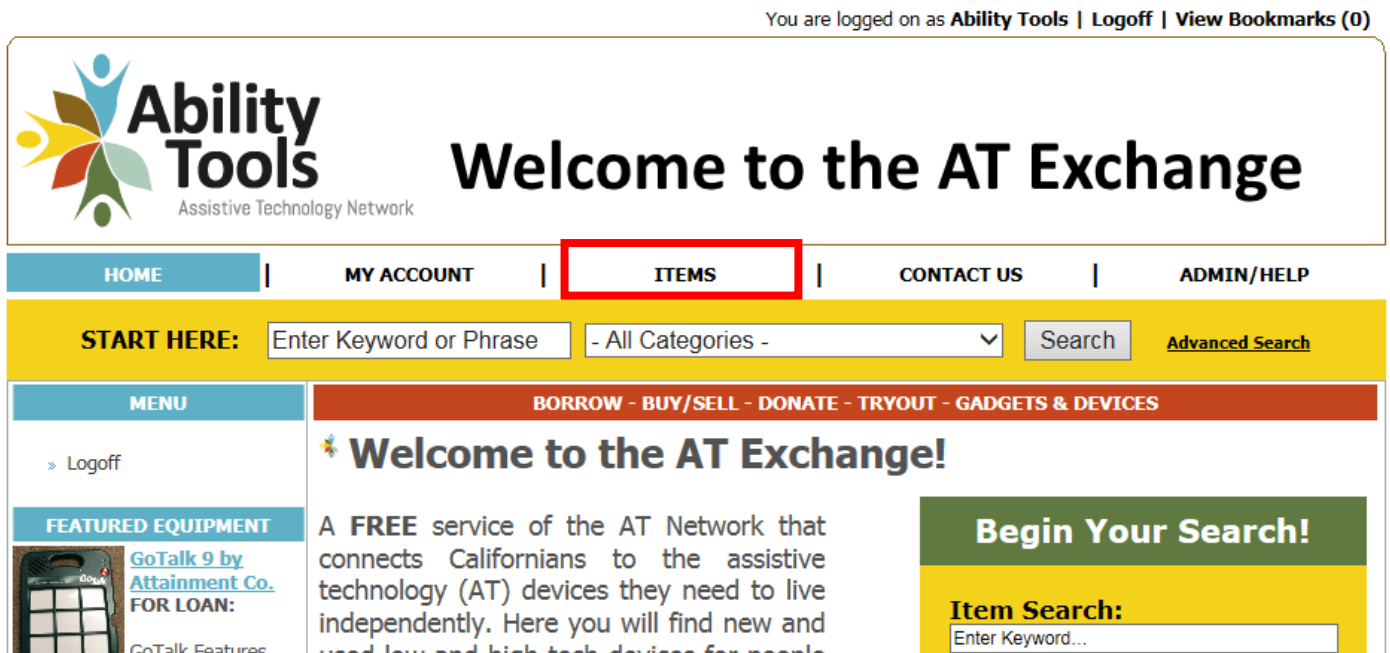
You are logged on as **Ability Tools** | **Logoff** | **View Bookmarks (0)**

Ability Tools
Assistive Technology Network

Welcome to the AT Exchange

HOME | MY ACCOUNT | ITEMS | CONTACT US | ADMIN/HELP

START HERE: Enter Keyword or Phrase - All Categories - Search Advanced Search

MENU

» Logoff

FEATURED EQUIPMENT

GoTalk 9 by Attainment Co.
FOR LOAN:

GoTalk Features

BORROW - BUY/SELL - DONATE - TRYOUT - GADGETS & DEVICES

Welcome to the AT Exchange!

A **FREE** service of the AT Network that connects Californians to the assistive technology (AT) devices they need to live independently. Here you will find new and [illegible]

Begin Your Search!

Item Search:
Enter Keyword...